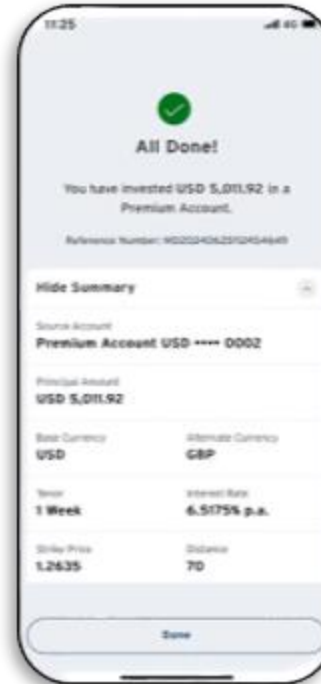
11:25

4G

All Done!

You have invested USD 5,011.92 in a Premium Account.

Reference Number: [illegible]

Hide Summary

Source Account
Premium Account USD •••• 0002

Principal Amount
USD 5,011.92

Base Currency
USD

Alternate Currency
GBP

Tenor
1 Week

Interest Rate
6.5175% p.a.

Strike Price
1.2635

Distance
70

Done